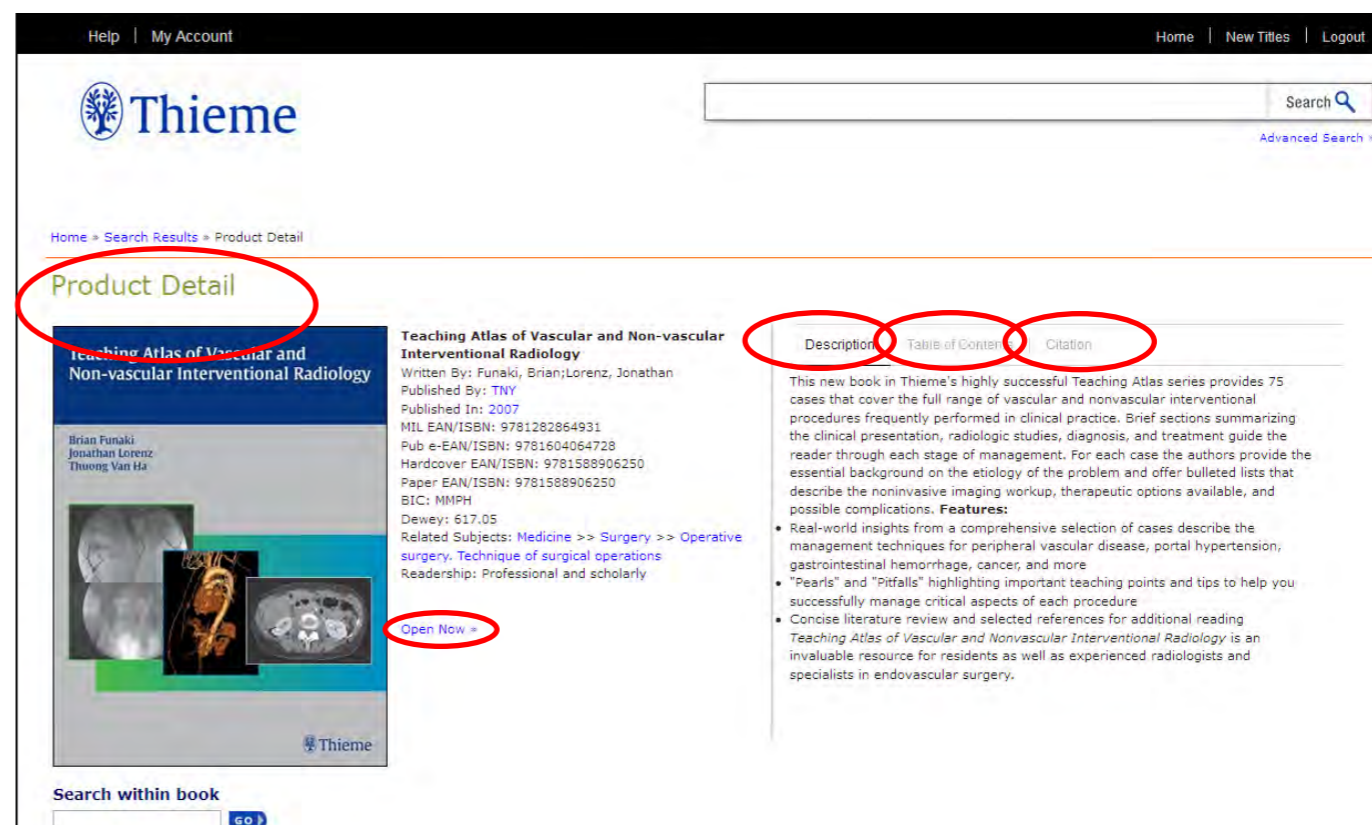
Help | My Account

Home | New Titles | Logout

Thieme

Search

Advanced Search »

Home » Search Results » Product Detail

Product Detail

Teaching Atlas of Vascular and Non-vascular Interventional Radiology

Brian Funaki
Jonathan Lorenz
Thuong Van Ha

Thieme

Teaching Atlas of Vascular and Non-vascular Interventional Radiology
Written By: Funaki, Brian;Lorenz, Jonathan
Published By: TNY
Published In: 2007
MIL EAN/ISBN: 9781282864931
Pub e-EAN/ISBN: 9781604064728
Hardcover EAN/ISBN: 9781588906250
Paper EAN/ISBN: 9781588906250
BIC: MMPH
Dewey: 617.05
Related Subjects: Medicine >> Surgery >> Operative surgery. Technique of surgical operations
Readership: Professional and scholarly

Open Now »

Description | Table of Contents | Citation

This new book in Thieme's highly successful Teaching Atlas series provides 75 cases that cover the full range of vascular and nonvascular interventional procedures frequently performed in clinical practice. Brief sections summarizing the clinical presentation, radiologic studies, diagnosis, and treatment guide the reader through each stage of management. For each case the authors provide the essential background on the etiology of the problem and offer bulleted lists that describe the noninvasive imaging workup, therapeutic options available, and possible complications. **Features:**
• Real-world insights from a comprehensive selection of cases describe the management techniques for peripheral vascular disease, portal hypertension, gastrointestinal hemorrhage, cancer, and more
• "Pearls" and "Pitfalls" highlighting important teaching points and tips to help you successfully manage critical aspects of each procedure
• Concise literature review and selected references for additional reading
*Teaching Atlas of Vascular and Nonvascular Interventional Radiology* is an invaluable resource for residents as well as experienced radiologists and specialists in endovascular surgery.

Search within book

GO